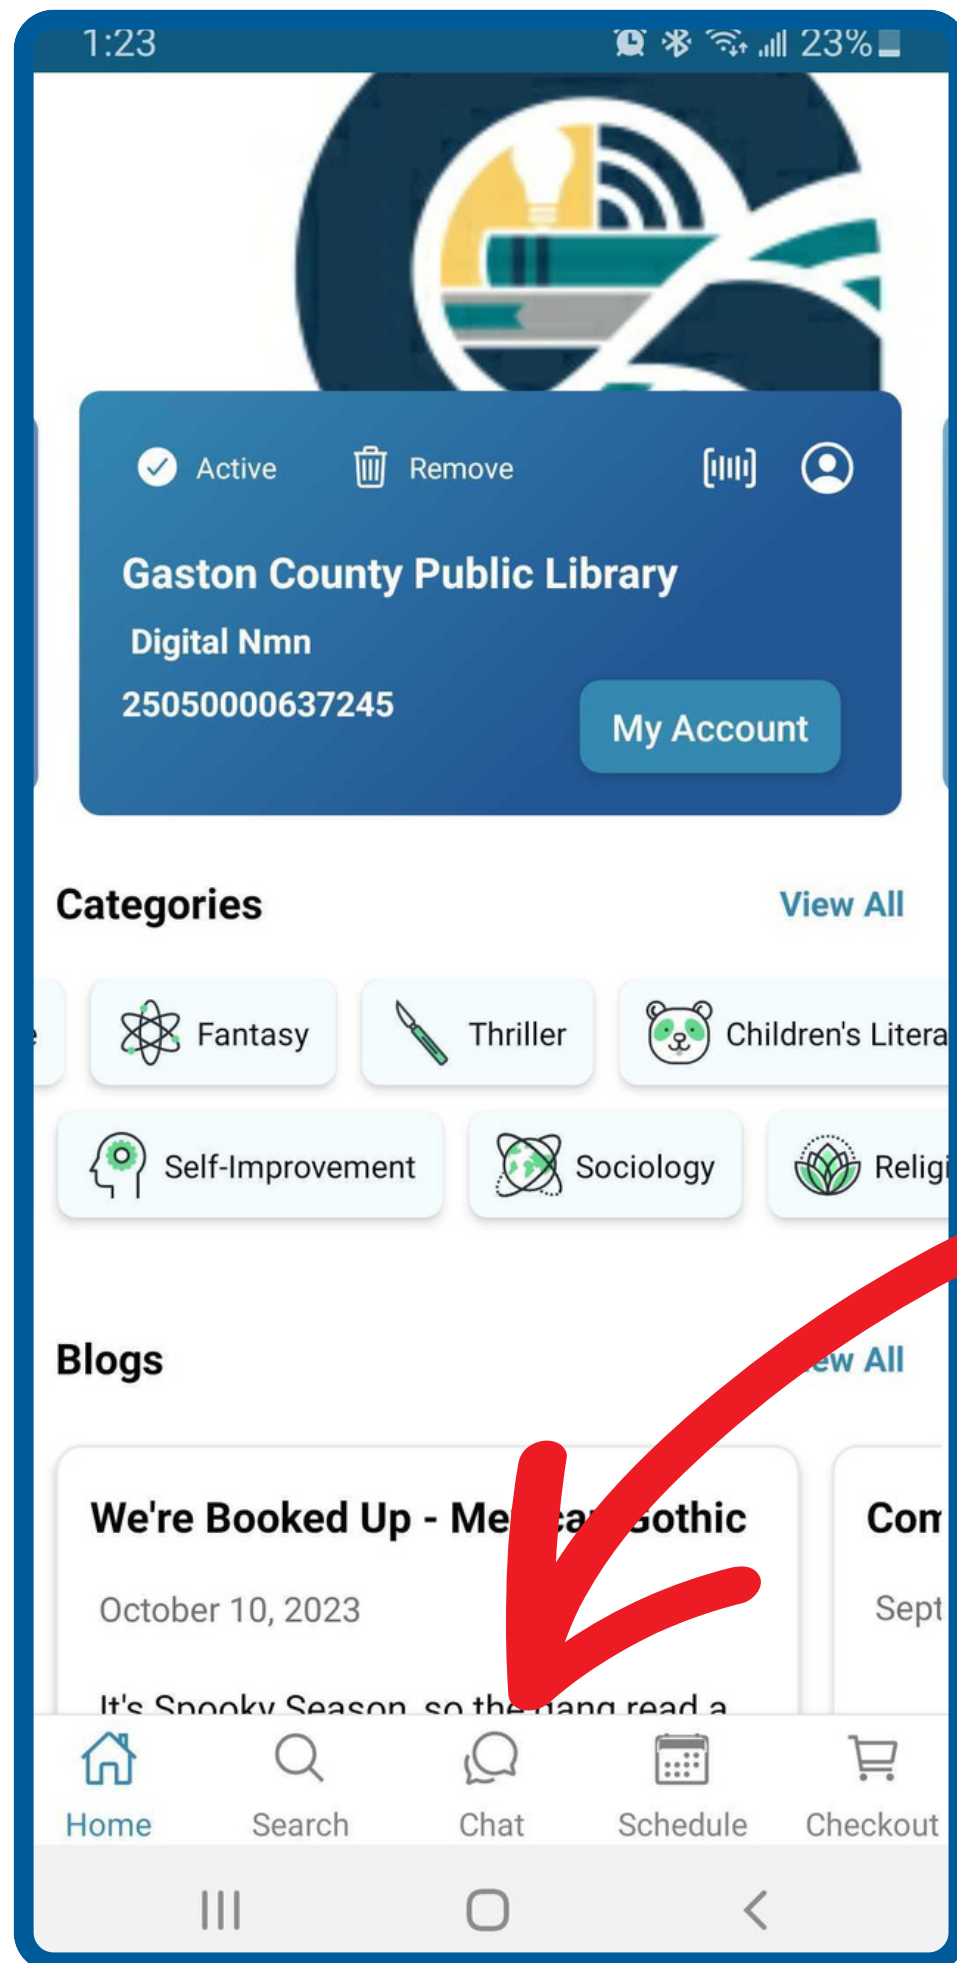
1:23 23%

Active Remove

Gaston County Public Library

Digital Nmn

25050000637245

My Account

Categories View All

Fantasy Thriller Children's Litera

Self-Improvement Sociology Religi

Blogs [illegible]ew All

We're Booked Up - Me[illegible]ca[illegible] Gothic

October 10, 2023

It's Spooky Season, so the gang read a

Con

Sept

Home Search Chat Schedule Checkout